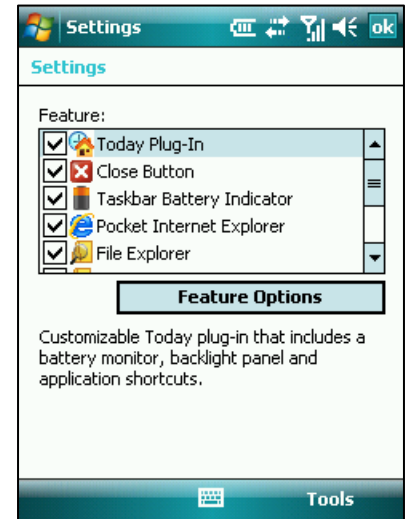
Settings ok

Settings

Feature:

Today Plug-In
Close Button
Taskbar Battery Indicator
Pocket Internet Explorer
File Explorer

Feature Options

Customizable Today plug-in that includes a battery monitor, backlight panel and application shortcuts.

Tools